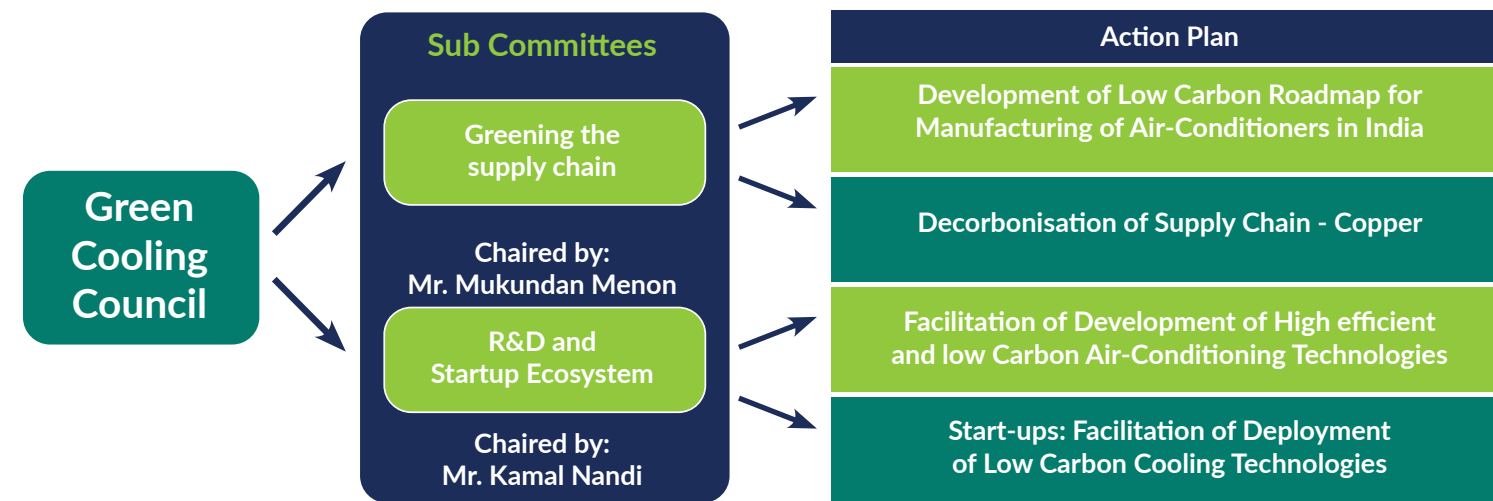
Green Cooling Council

Sub Committees

Greening the supply chain

Chaired by:
Mr. Mukundan Menon

R&D and Startup Ecosystem

Chaired by:
Mr. Kamal Nandi

Action Plan

Development of Low Carbon Roadmap for Manufacturing of Air-Conditioners in India

Decorbonisation of Supply Chain - Copper

Facilitation of Development of High efficient and low Carbon Air-Conditioning Technologies

Start-ups: Facilitation of Deployment of Low Carbon Cooling Technologies